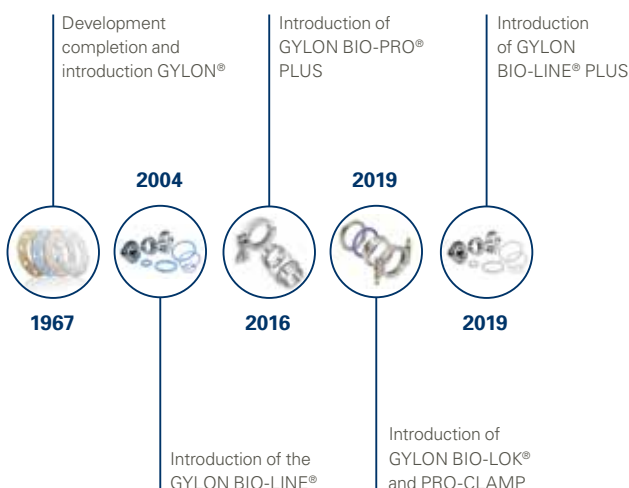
Development completion and introduction GYLON®

Introduction of GYLON BIO-PRO® PLUS

Introduction of GYLON BIO-LINE® PLUS

2004

2019

1967

2016

2019

Introduction of the GYLON BIO-LINE®

Introduction of GYLON BIO-LOK® and PRO-CLAMP